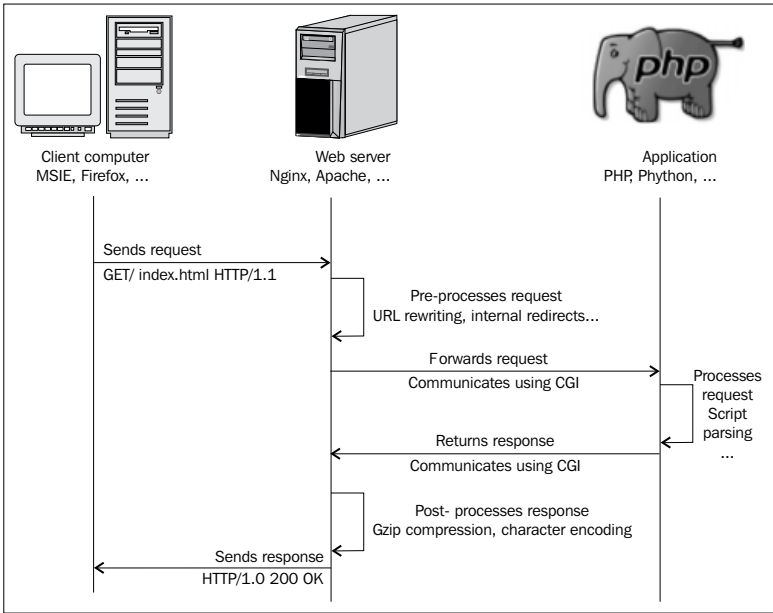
php

Client computer
MSIE, Firefox, ...

Web server
Nginx, Apache, ...

Application
PHP, Phython, ...

Sends request
GET/ index.html HTTP/1.1

Pre-processes request
URL rewriting, internal redirects...

Forwards request
Communicates using CGI

Processes request
Script parsing
...

Returns response
Communicates using CGI

Post- processes response
Gzip compression, character encoding

Sends response
HTTP/1.0 200 OK